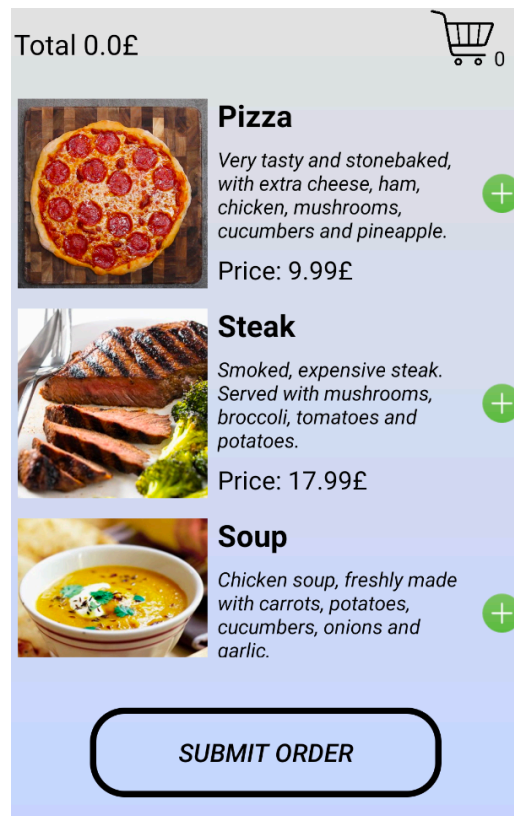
Total 0.0£

0

Pizza

Very tasty and stonebaked, with extra cheese, ham, chicken, mushrooms, cucumbers and pineapple.

Price: 9.99£

Steak

Smoked, expensive steak. Served with mushrooms, broccoli, tomatoes and potatoes.

Price: 17.99£

Soup

Chicken soup, freshly made with carrots, potatoes, cucumbers, onions and garlic.

SUBMIT ORDER